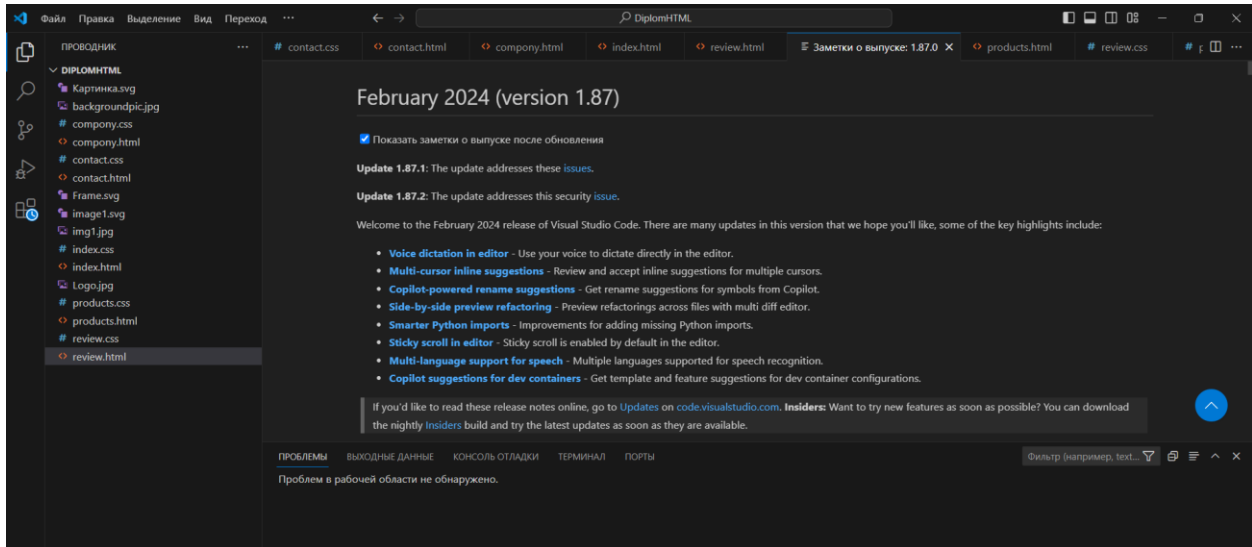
Файл Правка Выделение Вид Переход ···

DiplomHTML

ПРОВОДНИК ···

DIPLOMHTML
Картинка.svg
backgroundpic.jpg
compony.css
compony.html
contact.css
contact.html
Frame.svg
image1.svg
img1.jpg
index.css
index.html
Logo.jpg
products.css
products.html
review.css
review.html

# contact.css | contact.html | compony.html | index.html | review.html | Заметки о выпуске: 1.87.0 | products.html | # review.css

February 2024 (version 1.87)

Показать заметки о выпуске после обновления

**Update 1.87.1**: The update addresses these issues.

**Update 1.87.2**: The update addresses this security issue.

Welcome to the February 2024 release of Visual Studio Code. There are many updates in this version that we hope you'll like, some of the key highlights include:

- **Voice dictation in editor** - Use your voice to dictate directly in the editor.
- **Multi-cursor inline suggestions** - Review and accept inline suggestions for multiple cursors.
- **Copilot-powered rename suggestions** - Get rename suggestions for symbols from Copilot.
- **Side-by-side preview refactoring** - Preview refactorings across files with multi diff editor.
- **Smarter Python imports** - Improvements for adding missing Python imports.
- **Sticky scroll in editor** - Sticky scroll is enabled by default in the editor.
- **Multi-language support for speech** - Multiple languages supported for speech recognition.
- **Copilot suggestions for dev containers** - Get template and feature suggestions for dev container configurations.

If you'd like to read these release notes online, go to Updates on code.visualstudio.com. **Insiders:** Want to try new features as soon as possible? You can download the nightly Insiders build and try the latest updates as soon as they are available.

ПРОБЛЕМЫ | ВЫХОДНЫЕ ДАННЫЕ | КОНСОЛЬ ОТЛАДКИ | ТЕРМИНАЛ | ПОРТЫ

Фильтр (например, text...

Проблем в рабочей области не обнаружено.